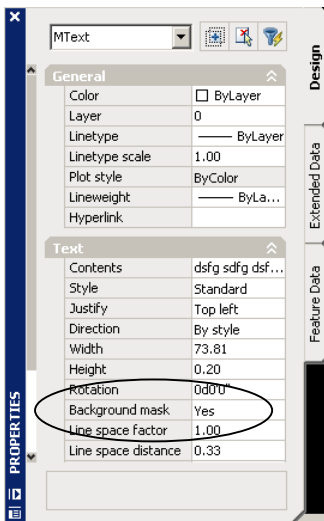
MText

General

| Color | ByLayer |
|---|---|
| Layer | 0 |
| Linetype | —— ByLayer |
| Linetype scale | 1.00 |
| Plot style | ByColor |
| Lineweight | —— ByLa... |
| Hyperlink | |

Text

| Contents | dsfg sdfg dsf... |
|---|---|
| Style | Standard |
| Justify | Top left |
| Direction | By style |
| Width | 73.81 |
| Height | 0.20 |
| Rotation | 0d0'0" |
| Background mask | Yes |
| Line space factor | 1.00 |
| Line space distance | 0.33 |

Design

Extended Data

Feature Data

PROPERTIES